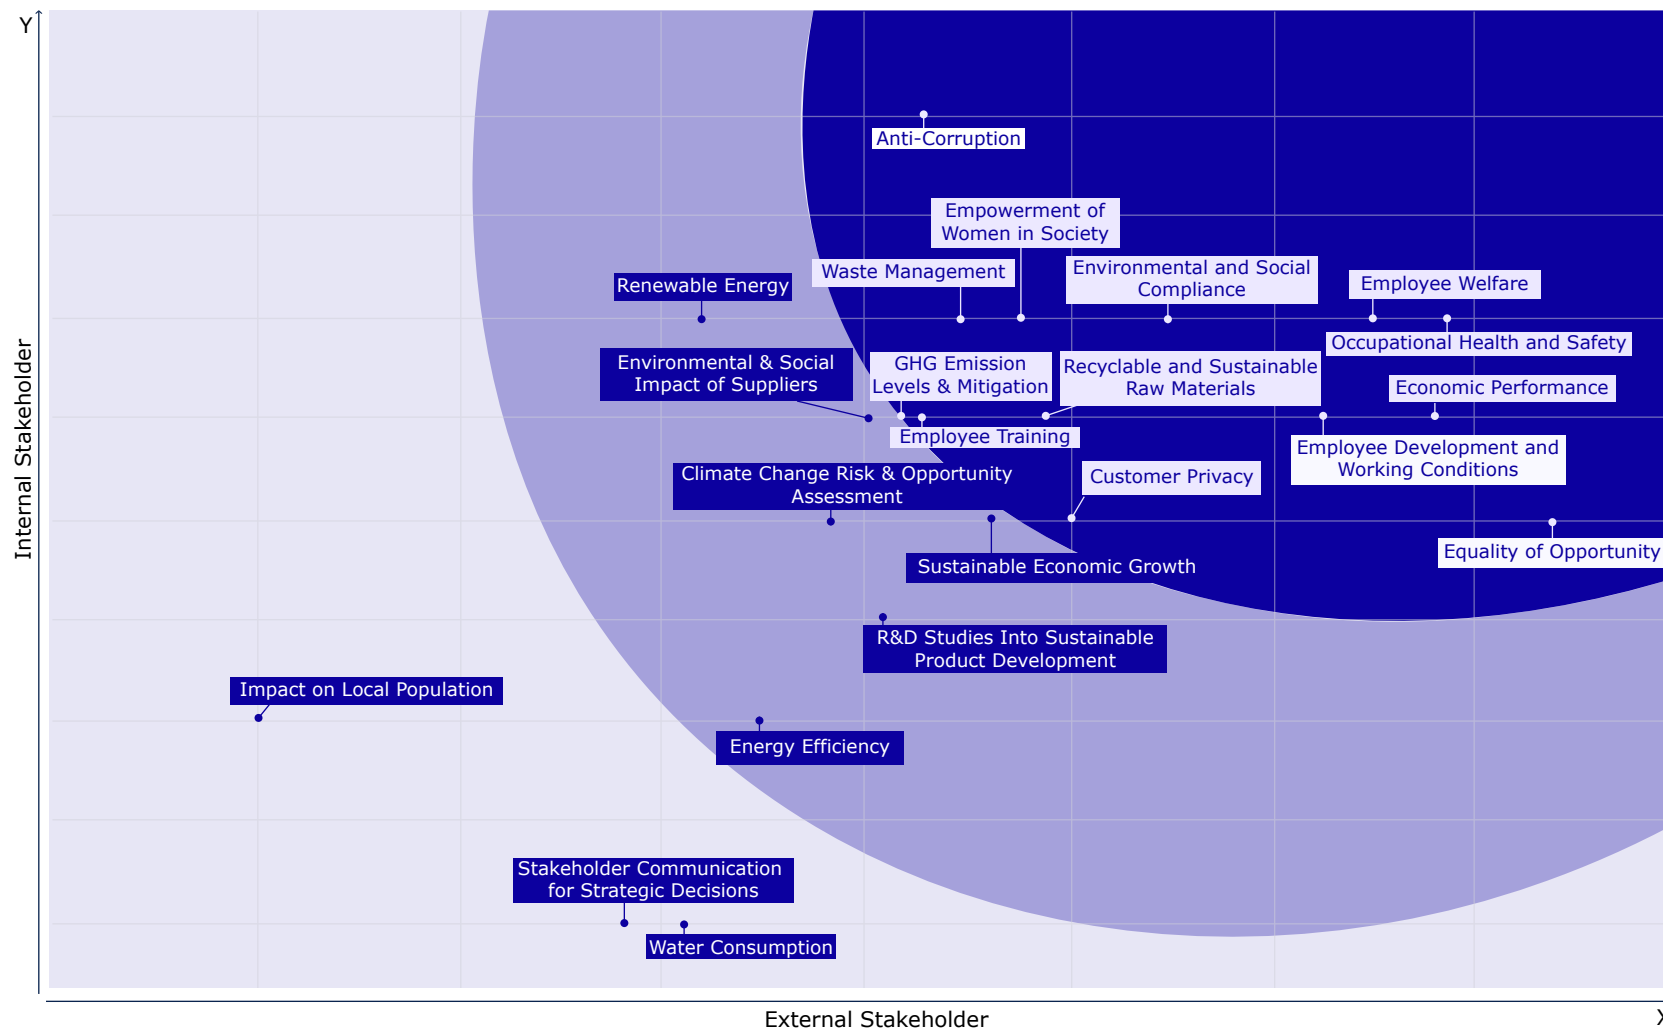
Y

Anti-Corruption

Empowerment of Women in Society

Waste Management

Environmental and Social Compliance

Employee Welfare

Renewable Energy

Occupational Health and Safety

Environmental & Social Impact of Suppliers

GHG Emission Levels & Mitigation

Recyclable and Sustainable Raw Materials

Economic Performance

Employee Training

Employee Development and Working Conditions

Climate Change Risk & Opportunity Assessment

Customer Privacy

Equality of Opportunity

Sustainable Economic Growth

R&D Studies Into Sustainable Product Development

Impact on Local Population

Energy Efficiency

Stakeholder Communication for Strategic Decisions

Water Consumption

Internal Stakeholder

External Stakeholder

X